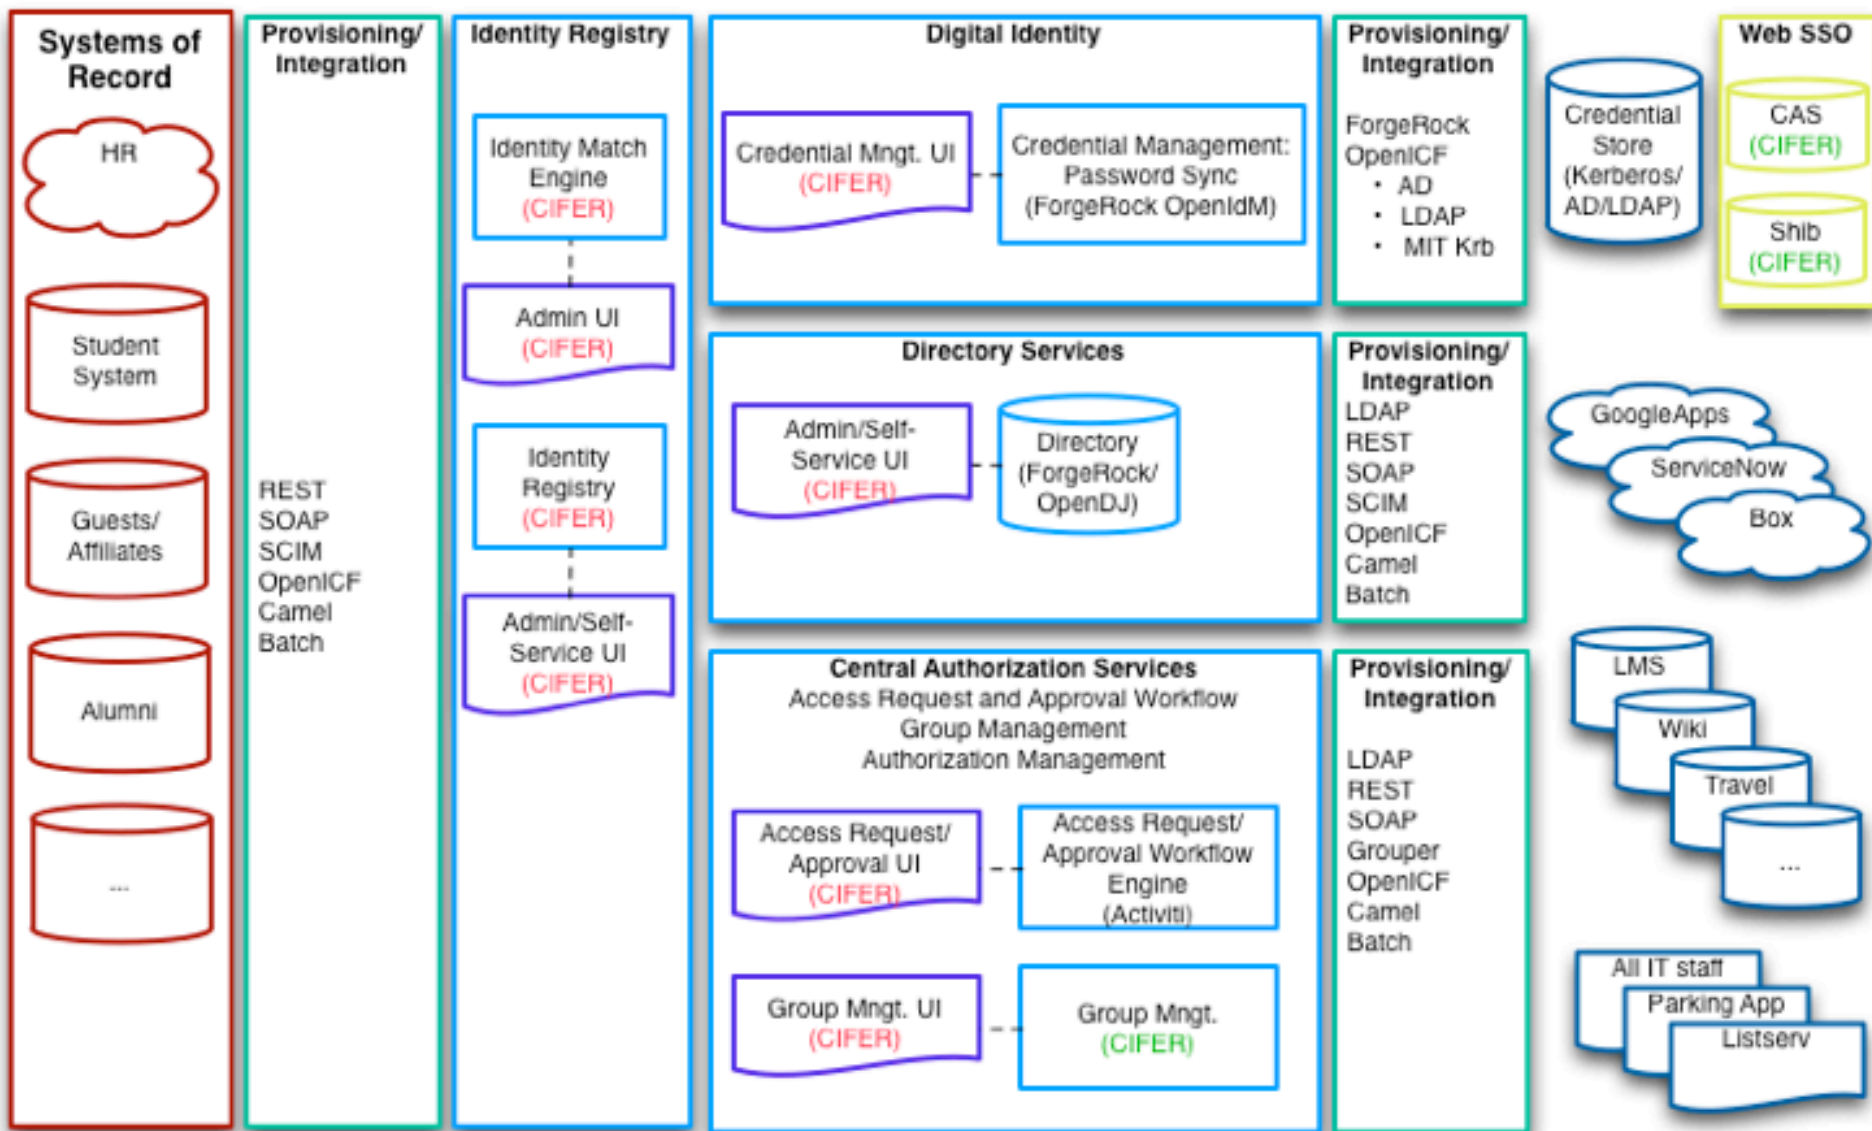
Systems of Record

HR

Student System

Guests/ Affiliates

Alumni

...

Provisioning/ Integration

REST
SOAP
SCIM
OpenICF
Camel
Batch

Identity Registry

Identity Match Engine (CIFER)

Admin UI (CIFER)

Identity Registry (CIFER)

Admin/Self-Service UI (CIFER)

Digital Identity

Credential Mngt. UI (CIFER)

Credential Management: Password Sync (ForgeRock OpenIdM)

Provisioning/ Integration

ForgeRock OpenICF
• AD
• LDAP
• MIT Krb

Credential Store (Kerberos/ AD/LDAP)

Web SSO

CAS (CIFER)

Shib (CIFER)

Directory Services

Admin/Self-Service UI (CIFER)

Directory (ForgeRock/ OpenDJ)

Provisioning/ Integration
LDAP
REST
SOAP
SCIM
OpenICF
Camel
Batch

GoogleApps

ServiceNow

Box

Central Authorization Services
Access Request and Approval Workflow
Group Management
Authorization Management

Access Request/ Approval UI (CIFER)

Access Request/ Approval Workflow Engine (Activiti)

Group Mngt. UI (CIFER)

Group Mngt. (CIFER)

Provisioning/ Integration

LDAP
REST
SOAP
Grouper
OpenICF
Camel
Batch

LMS

Wiki

Travel

...

All IT staff

Parking App

Listserv